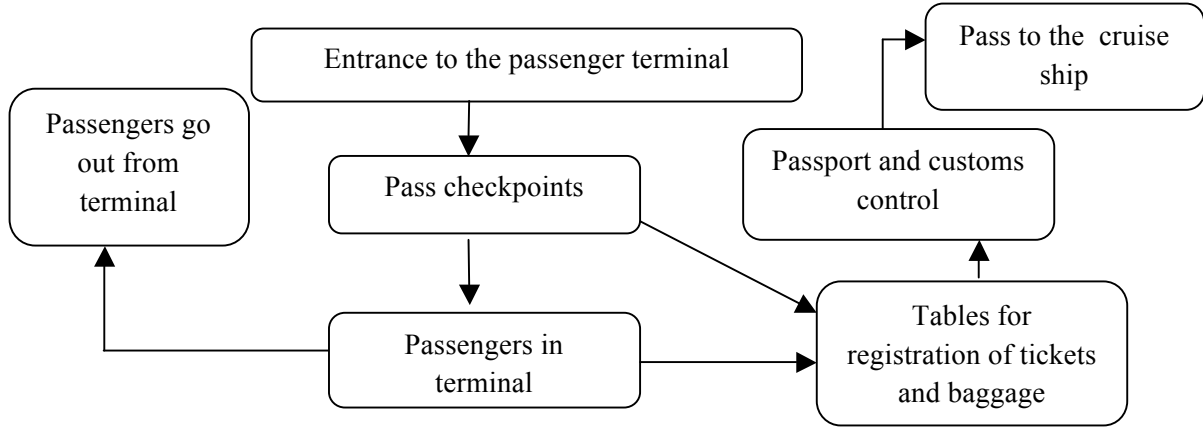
Entrance to the passenger terminal

Pass to the cruise ship

Passengers go out from terminal

Pass checkpoints

Passport and customs control

Passengers in terminal

Tables for registration of tickets and baggage